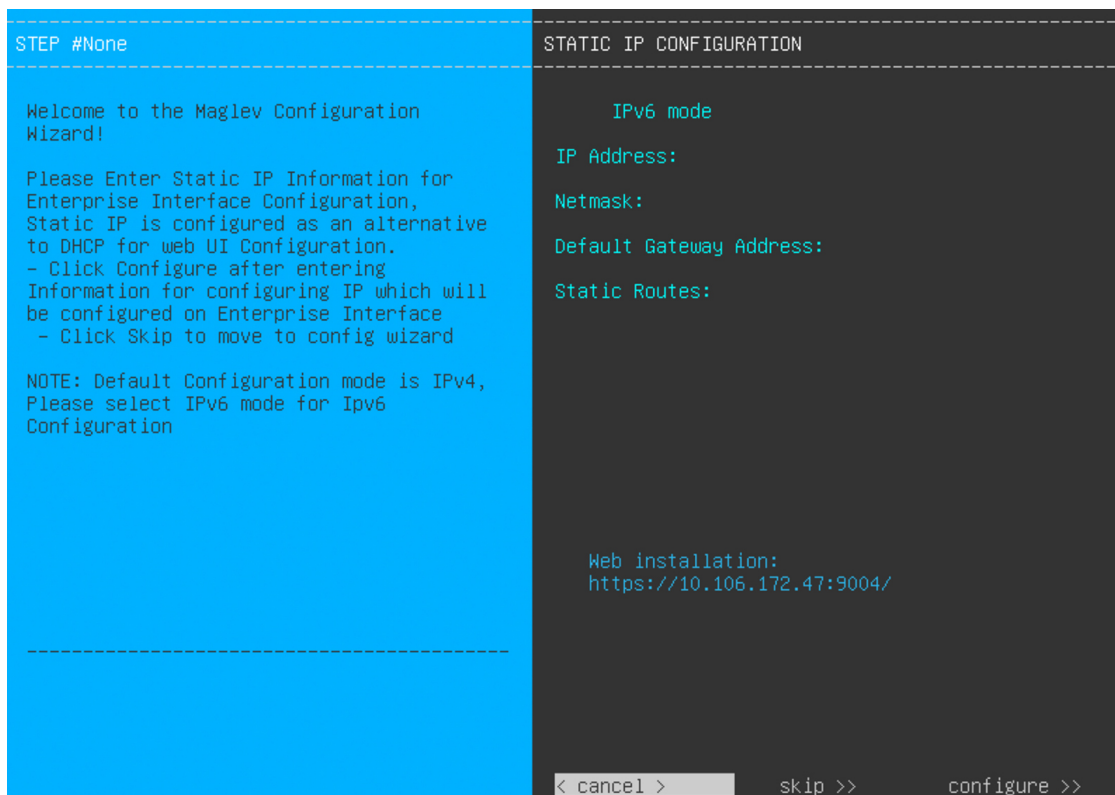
STEP #None

Welcome to the Maglev Configuration Wizard!

Please Enter Static IP Information for Enterprise Interface Configuration, Static IP is configured as an alternative to DHCP for web UI Configuration.
- Click Configure after entering Information for configuring IP which will be configured on Enterprise Interface
- Click Skip to move to config wizard

NOTE: Default Configuration mode is IPv4, Please select IPv6 mode for Ipv6 Configuration

STATIC IP CONFIGURATION

IPv6 mode

IP Address:

Netmask:

Default Gateway Address:

Static Routes:

Web installation:
https://10.106.172.47:9004/

< cancel >

skip >>

configure >>